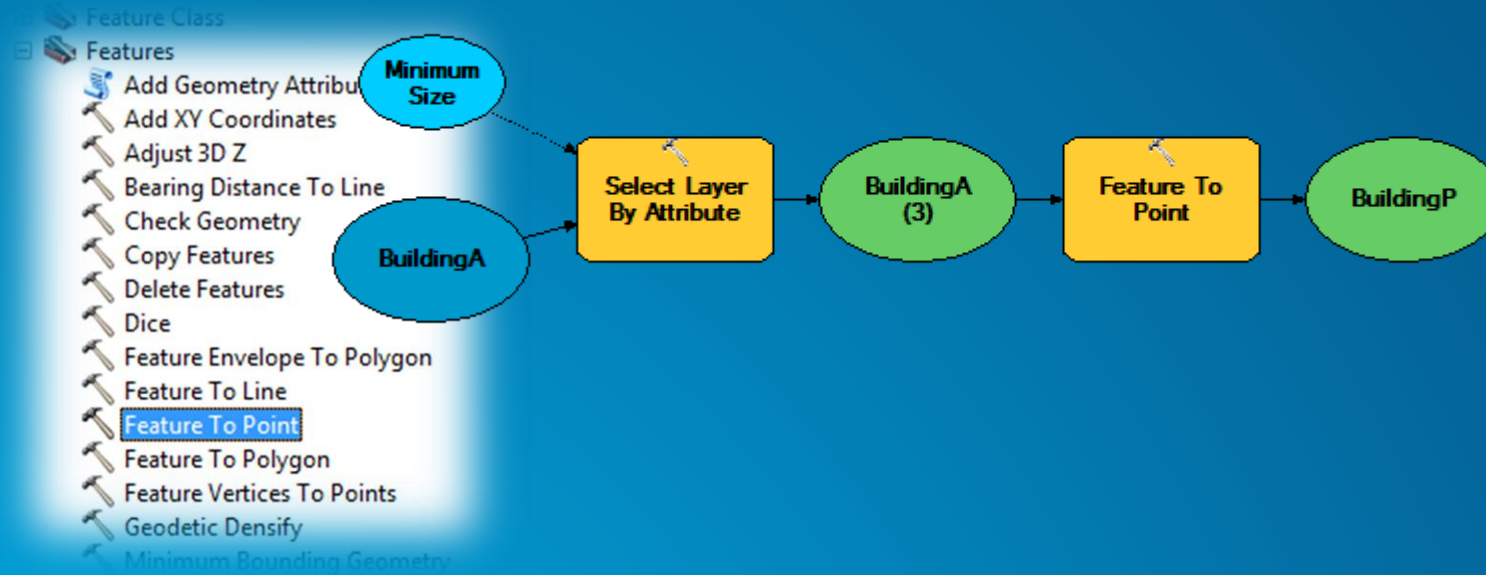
Feature Class
Features
Add Geometry Attribu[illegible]
Add XY Coordinates
Adjust 3D Z
Bearing Distance To Line
Check Geometry
Copy Features
Delete Features
Dice
Feature Envelope To Polygon
Feature To Line
Feature To Point
Feature To Polygon
Feature Vertices To Points
Geodetic Densify
Minimum Bounding Geometry

Minimum Size
BuildingA
Select Layer By Attribute
BuildingA (3)
Feature To Point
BuildingP